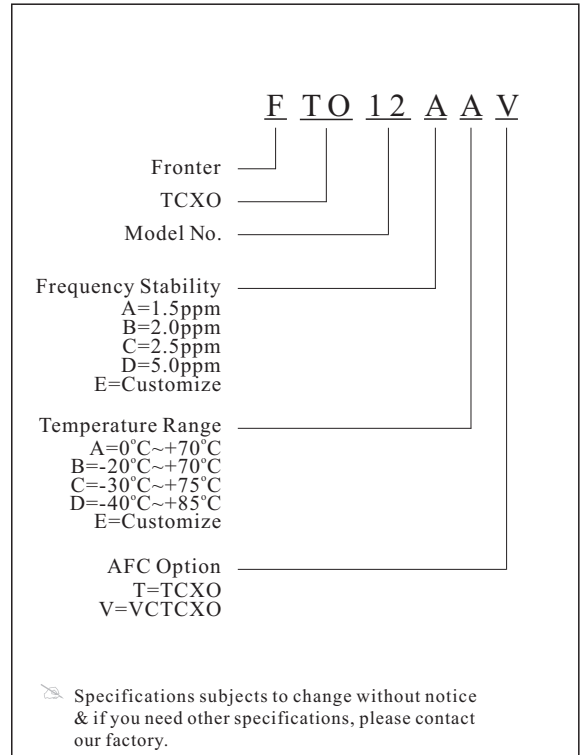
F TO 12 A A V

Fronter

TCXO

Model No.

Frequency Stability
A=1.5ppm
B=2.0ppm
C=2.5ppm
D=5.0ppm
E=Customize

Temperature Range
A=0°C~+70°C
B=-20°C~+70°C
C=-30°C~+75°C
D=-40°C~+85°C
E=Customize

AFC Option
T=TCXO
V=VCTCXO

Specifications subjects to change without notice & if you need other specifications, please contact our factory.